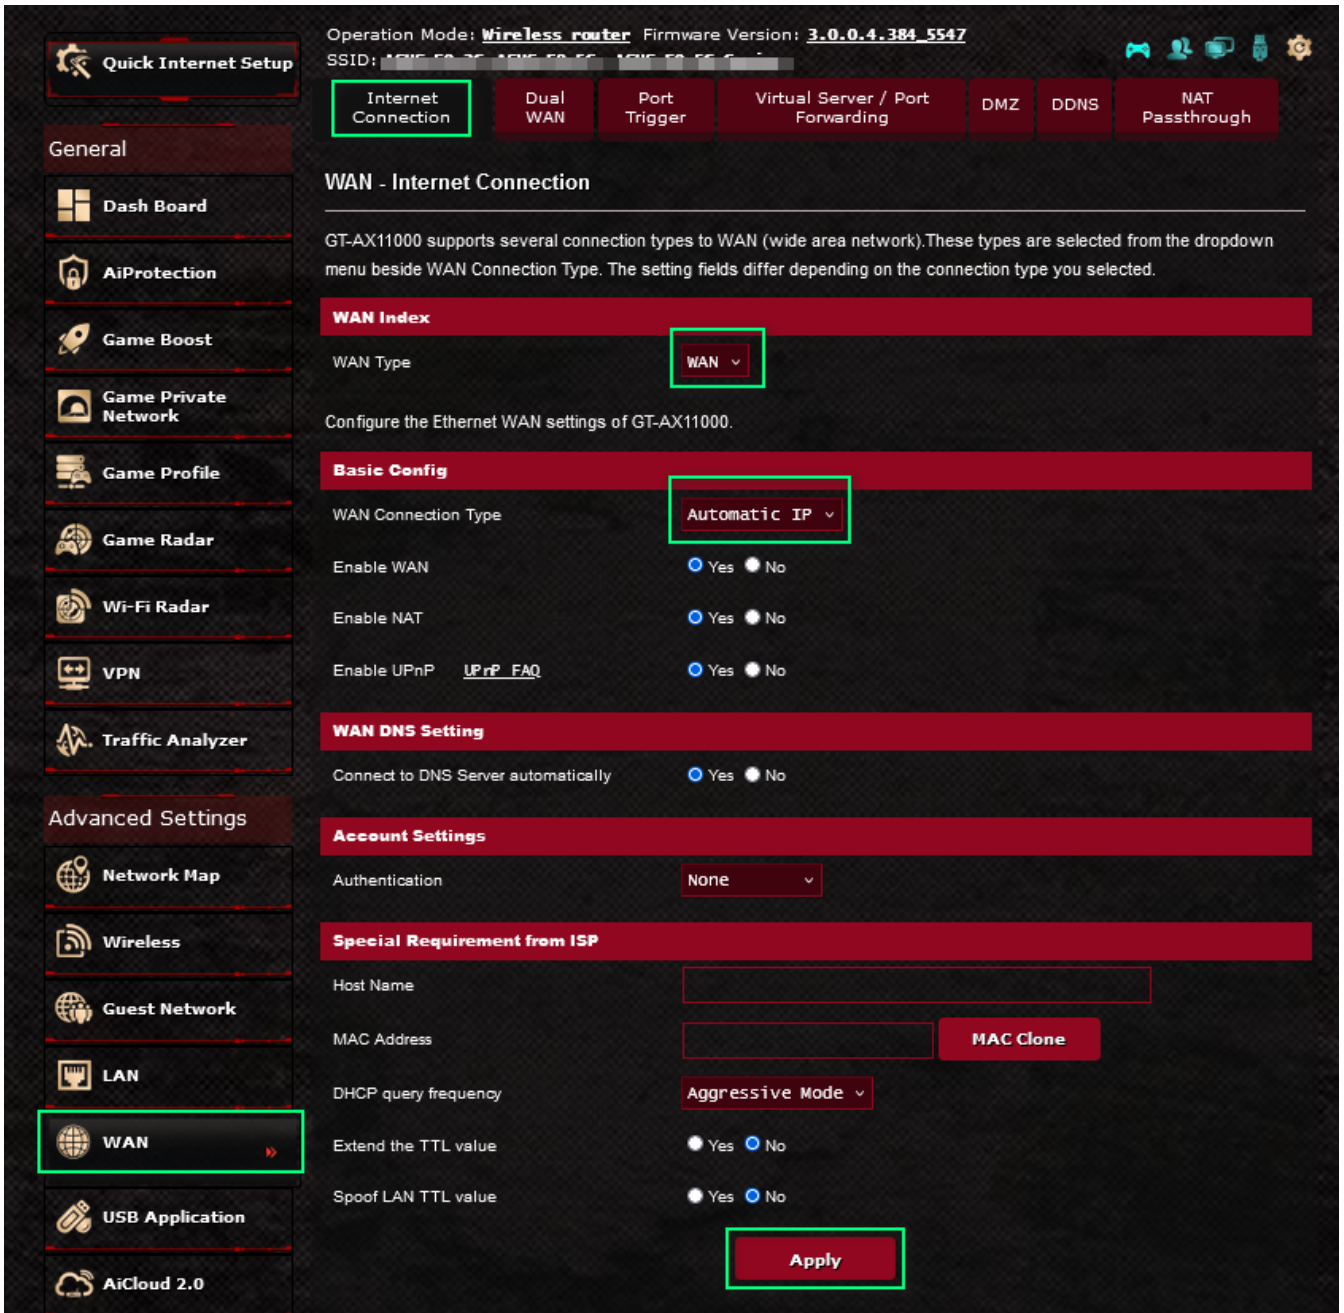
Quick Internet Setup

General

Dash Board

AiProtection

Game Boost

Game Private Network

Game Profile

Game Radar

Wi-Fi Radar

VPN

Traffic Analyzer

Advanced Settings

Network Map

Wireless

Guest Network

LAN

WAN

USB Application

AiCloud 2.0

Operation Mode: Wireless router Firmware Version: 3.0.0.4.384_5547
SSID: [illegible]

Internet Connection | Dual WAN | Port Trigger | Virtual Server / Port Forwarding | DMZ | DDNS | NAT Passthrough

WAN - Internet Connection

GT-AX11000 supports several connection types to WAN (wide area network).These types are selected from the dropdown menu beside WAN Connection Type. The setting fields differ depending on the connection type you selected.

WAN Index

WAN Type WAN

Configure the Ethernet WAN settings of GT-AX11000.

Basic Config

WAN Connection Type Automatic IP

Enable WAN Yes No

Enable NAT Yes No

Enable UPnP UPnP FAQ Yes No

WAN DNS Setting

Connect to DNS Server automatically Yes No

Account Settings

Authentication None

Special Requirement from ISP

Host Name

MAC Address MAC Clone

DHCP query frequency Aggressive Mode

Extend the TTL value Yes No

Spoof LAN TTL value Yes No

Apply